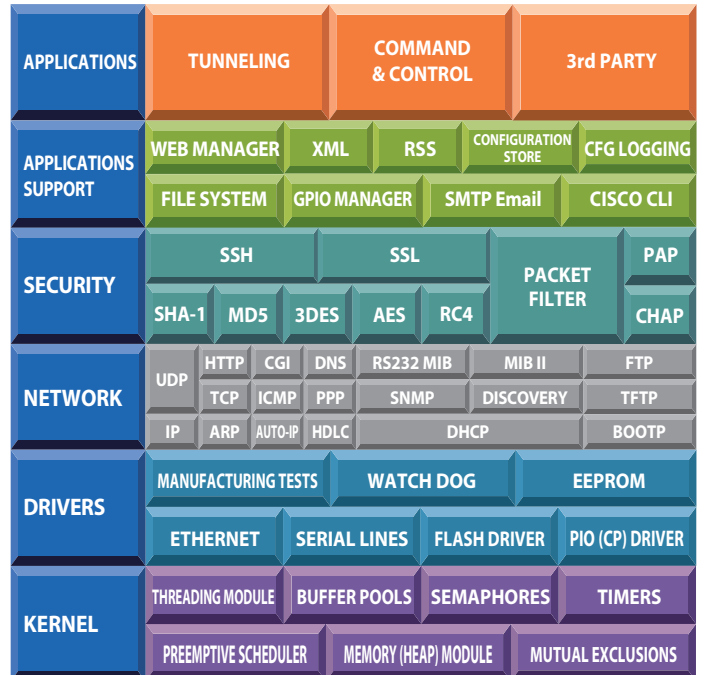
APPLICATIONS

TUNNELING

COMMAND & CONTROL

3rd PARTY

APPLICATIONS SUPPORT

WEB MANAGER

XML

RSS

CONFIGURATION STORE

CFG LOGGING

FILE SYSTEM

GPIO MANAGER

SMTP Email

CISCO CLI

SECURITY

SSH

SSL

PACKET FILTER

PAP

SHA-1

MD5

3DES

AES

RC4

CHAP

NETWORK

UDP

HTTP

CGI

DNS

RS232 MIB

MIB II

FTP

TCP

ICMP

PPP

SNMP

DISCOVERY

TFTP

IP

ARP

AUTO-IP

HDLC

DHCP

BOOTP

DRIVERS

MANUFACTURING TESTS

WATCH DOG

EEPROM

ETHERNET

SERIAL LINES

FLASH DRIVER

PIO (CP) DRIVER

KERNEL

THREADING MODULE

BUFFER POOLS

SEMAPHORES

TIMERS

PREEMPTIVE SCHEDULER

MEMORY (HEAP) MODULE

MUTUAL EXCLUSIONS